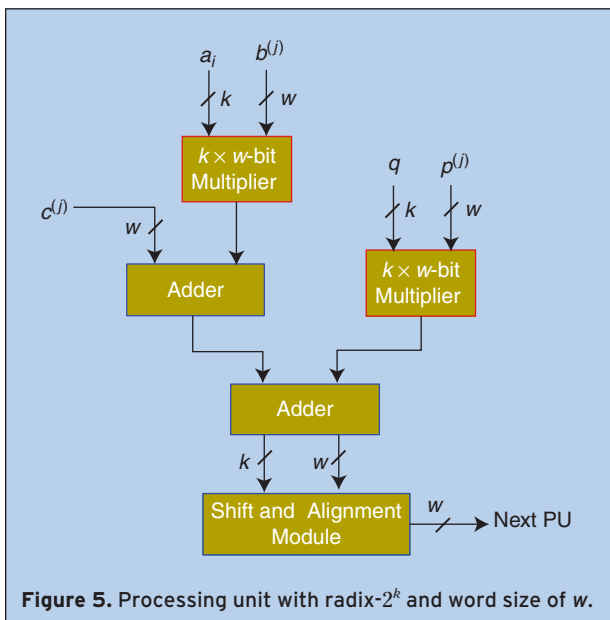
$a_i$ $b^{(j)}$

$k$ $w$

$k \times w$-bit Multiplier

$c^{(j)}$

$w$

Adder

$q$ $p^{(j)}$

$k$ $w$

$k \times w$-bit Multiplier

Adder

$k$ $w$

Shift and Alignment Module

$w$

Next PU

**Figure 5.** Processing unit with radix-$2^k$ and word size of $w$.